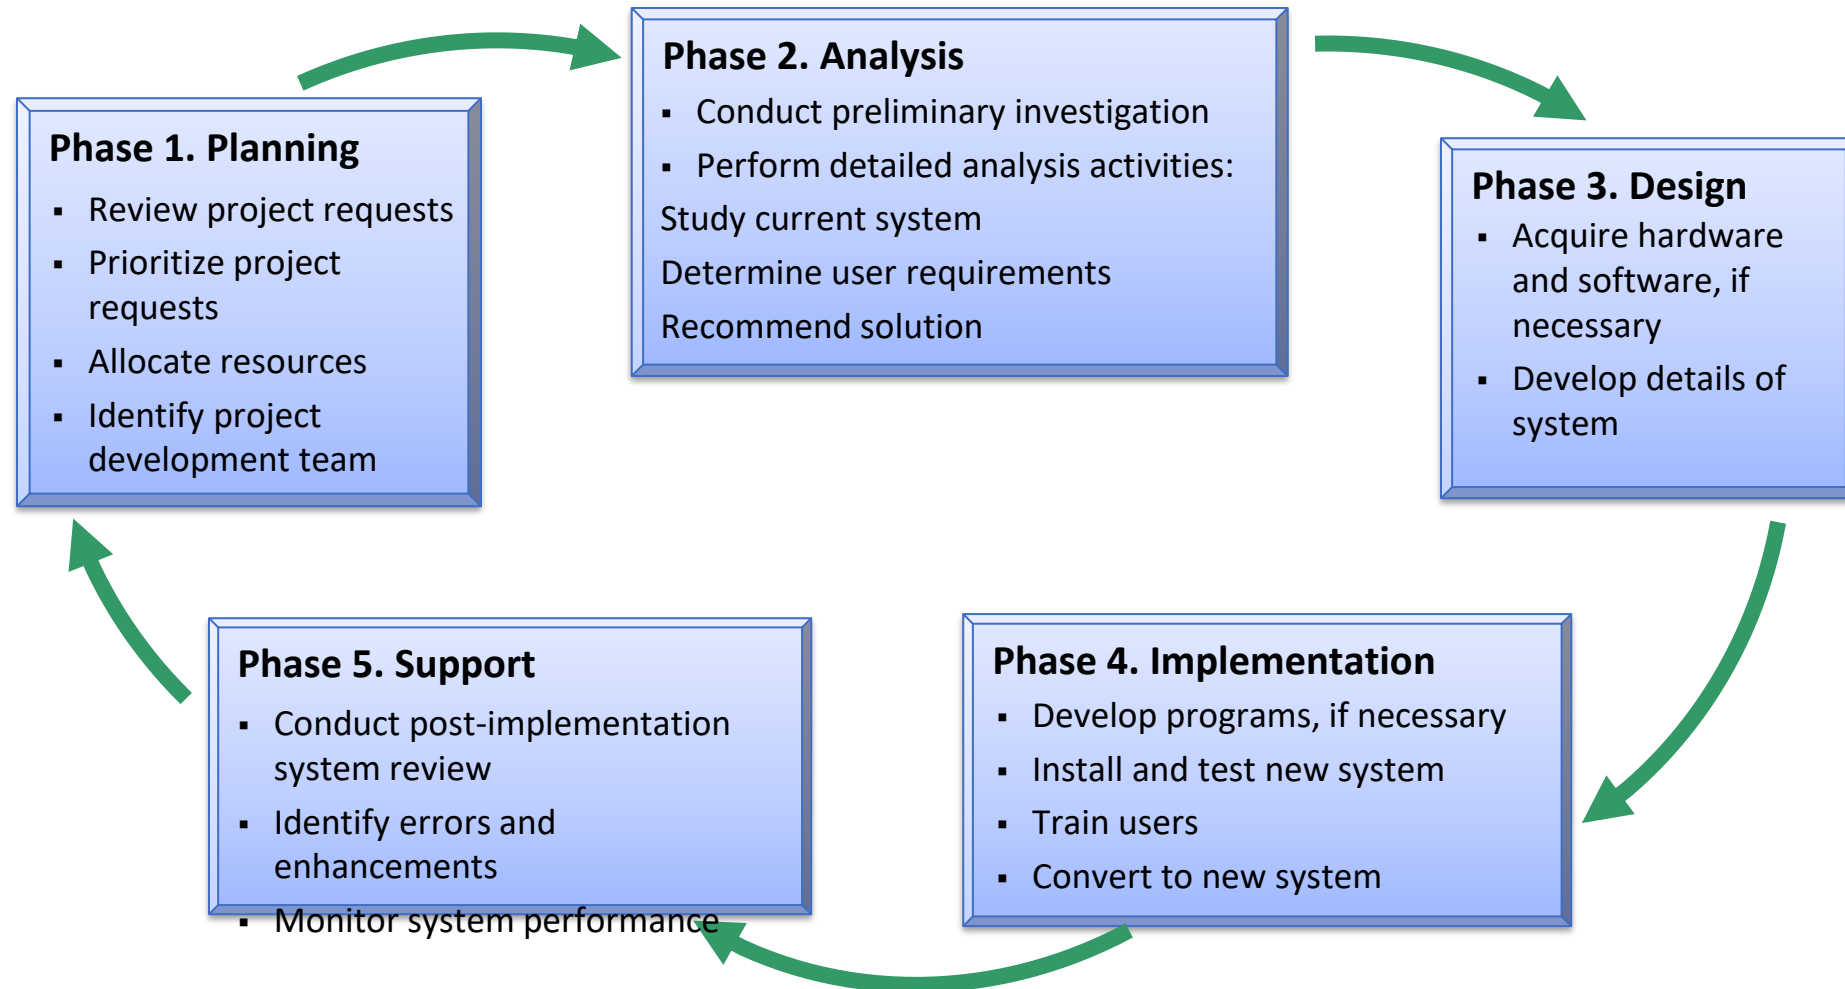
Phase 1. Planning
▪ Review project requests
▪ Prioritize project requests
▪ Allocate resources
▪ Identify project development team

Phase 2. Analysis
▪ Conduct preliminary investigation
▪ Perform detailed analysis activities:
Study current system
Determine user requirements
Recommend solution

Phase 3. Design
▪ Acquire hardware and software, if necessary
▪ Develop details of system

Phase 4. Implementation
▪ Develop programs, if necessary
▪ Install and test new system
▪ Train users
▪ Convert to new system

Phase 5. Support
▪ Conduct post-implementation system review
▪ Identify errors and enhancements
▪ Monitor system performance